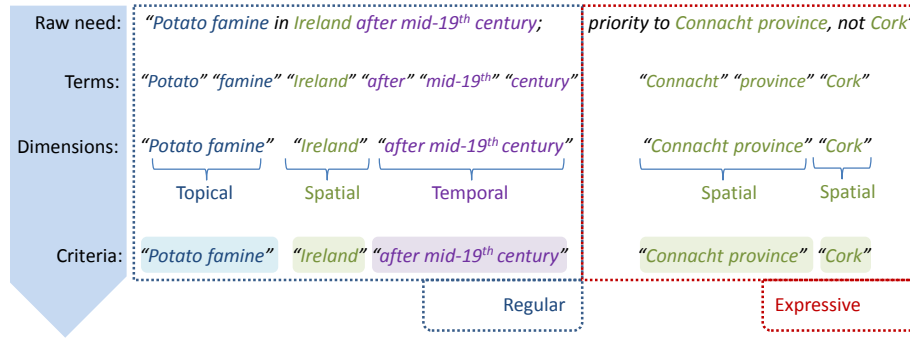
Raw need: “Potato famine in Ireland after mid-19$^{th}$ century; priority to Connacht province, not Cork”

Terms: “Potato” “famine” “Ireland” “after” “mid-19$^{th}$” “century” “Connacht” “province” “Cork”

Dimensions: “Potato famine” “Ireland” “after mid-19$^{th}$ century” “Connacht province” “Cork”

Topical Spatial Temporal Spatial Spatial

Criteria: “Potato famine” “Ireland” “after mid-19$^{th}$ century” “Connacht province” “Cork”

Regular

Expressive